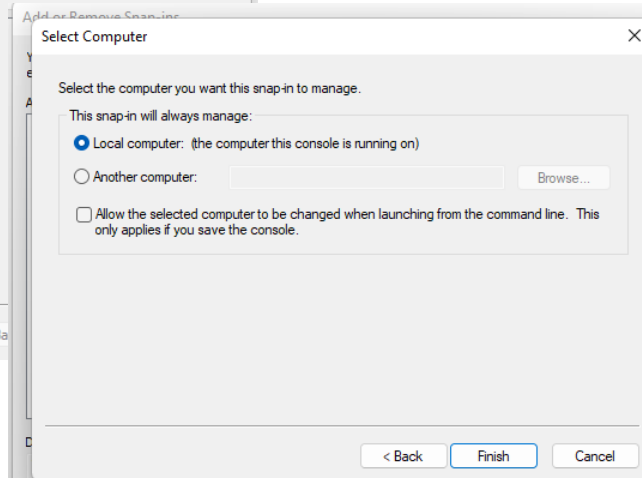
Add or Remove Snap-ins

Select Computer

×

Select the computer you want this snap-in to manage.

This snap-in will always manage:

Local computer: (the computer this console is running on)

Another computer:

Browse...

Allow the selected computer to be changed when launching from the command line. This only applies if you save the console.

< Back

Finish

Cancel